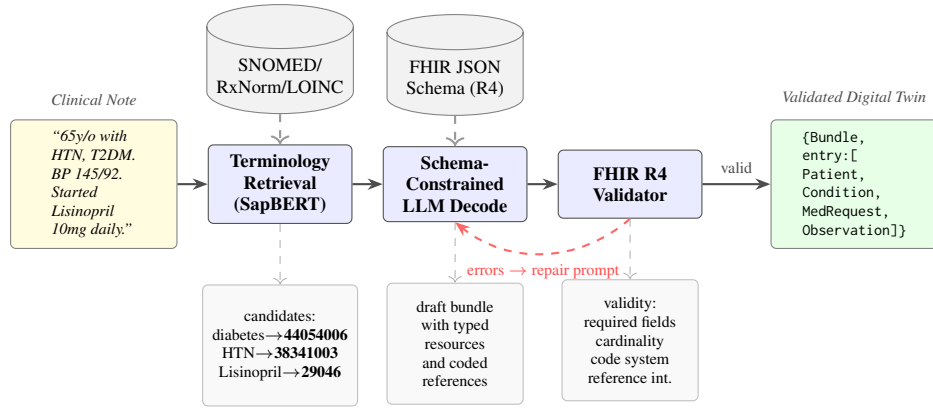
Clinical Note

"65y/o with HTN, T2DM. BP 145/92. Started Lisinopril 10mg daily."

SNOMED/ RxNorm/LOINC

Terminology Retrieval (SapBERT)

candidates:
diabetes→**44054006**
HTN→**38341003**
Lisinopril→**29046**

FHIR JSON Schema (R4)

Schema-Constrained LLM Decode

draft bundle with typed resources and coded references

FHIR R4 Validator

validity:
required fields
cardinality
code system
reference int.

errors → repair prompt

valid

Validated Digital Twin

{Bundle,
entry:[
Patient,
Condition,
MedRequest,
Observation]}